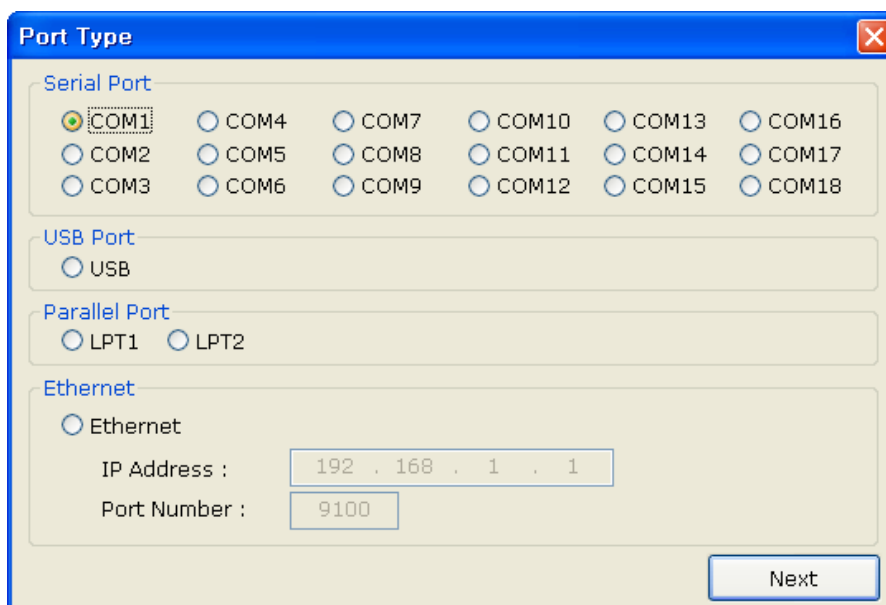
Port Type

Serial Port

COM1 COM4 COM7 COM10 COM13 COM16
COM2 COM5 COM8 COM11 COM14 COM17
COM3 COM6 COM9 COM12 COM15 COM18

USB Port

USB

Parallel Port

LPT1 LPT2

Ethernet

Ethernet

IP Address : 192 . 168 . 1 . 1

Port Number : 9100

Next